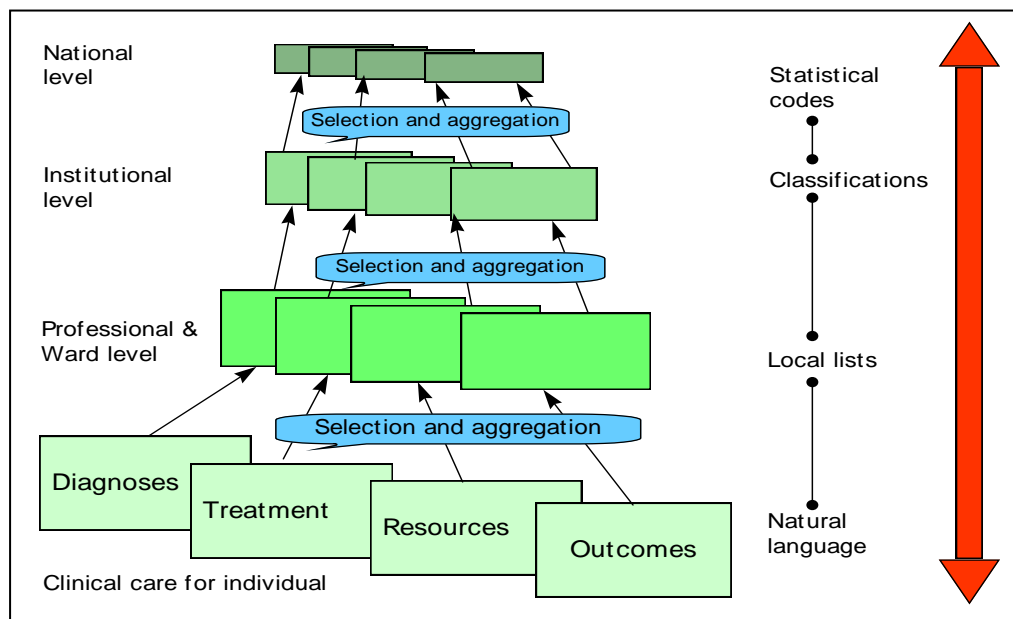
National level

Selection and aggregation

Institutional level

Selection and aggregation

Professional & Ward level

Selection and aggregation

Diagnoses

Treatment

Resources

Outcomes

Clinical care for individual

Statistical codes

Classifications

Local lists

Natural language